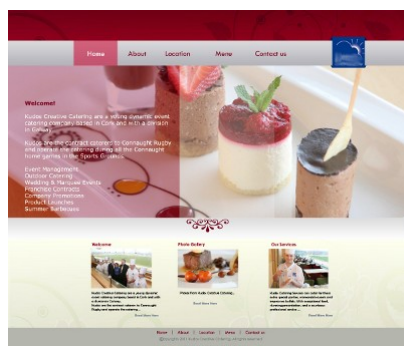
Home About Location Menu Contact us

Welcome!

Kudos Creative Catering are a young dynamic event catering company based in Cork and with a division in Galway.

Kudos are the contract caterers to Connaught Rugby and operate the catering during all the Connaught home games in the Sports Ground.

Event Management
Outdoor Catering
Wedding & Marquee Events
Franchise Contracts
Corporate Promotions
Product Launches
Summer Barbeques

Welcome

Photo Gallery

Our Services

Read More Here

Read More Here

Read More Here

Home | About | Location | Menu | Contact us

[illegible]